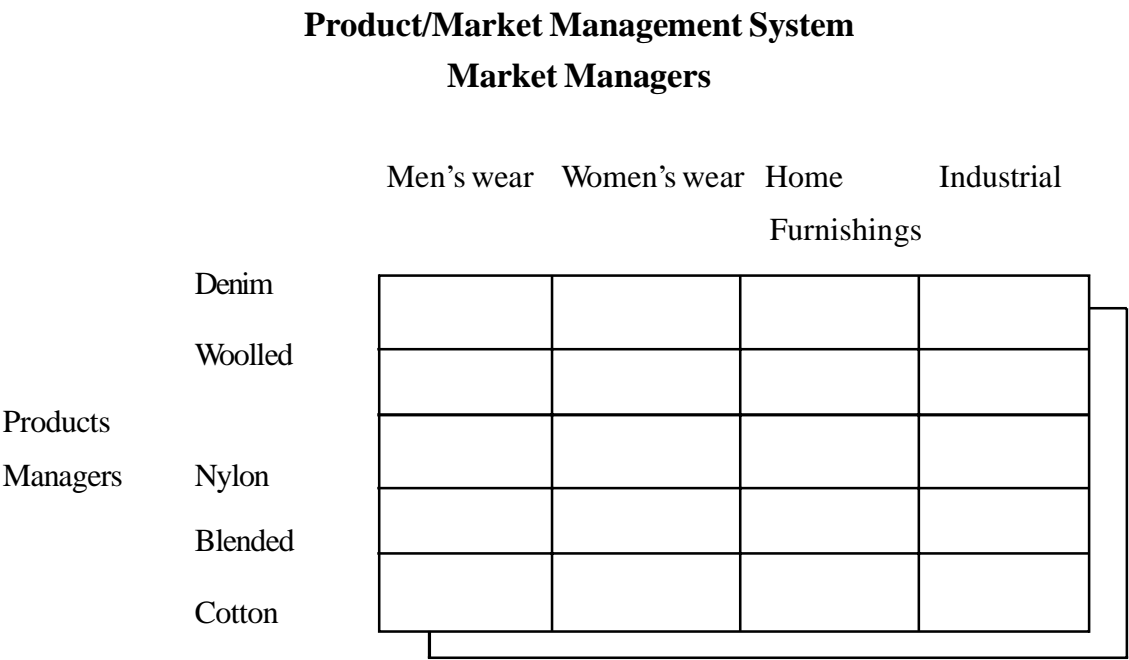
**Product/Market Management System**
**Market Managers**

| | | Men's wear | Women's wear | Home Furnishings | Industrial |
|---|---|---|---|---|---|
| | Denim | | | | |
| | Woolled | | | | |
| Products | | | | | |
| Managers | Nylon | | | | |
| | Blended | | | | |
| | Cotton | | | | |